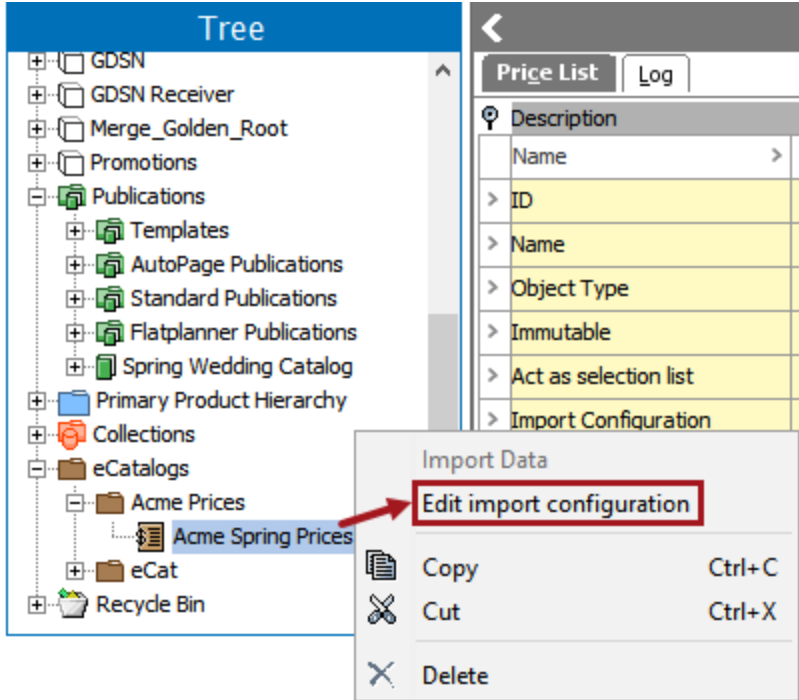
Tree

GDSN
GDSN Receiver
Merge_Golden_Root
Promotions
Publications
Templates
AutoPage Publications
Standard Publications
Flatplanner Publications
Spring Wedding Catalog
Primary Product Hierarchy
Collections
eCatalogs
Acme Prices
Acme Spring Prices
eCat
Recycle Bin

Price List
Log

Description

Name
ID
Name
Object Type
Immutable
Act as selection list
Import Configuration

Import Data
Edit import configuration
Copy Ctrl+C
Cut Ctrl+X
Delete